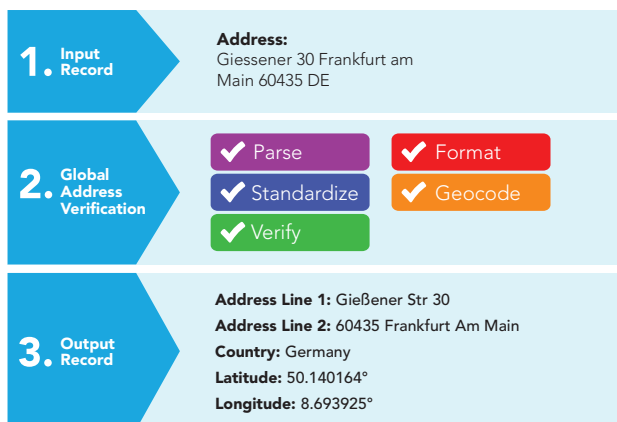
1. Input Record

Address:
Giessener 30 Frankfurt am Main 60435 DE

2. Global Address Verification

Parse
Format
Standardize
Geocode
Verify

3. Output Record

Address Line 1: Gießener Str 30
Address Line 2: 60435 Frankfurt Am Main
Country: Germany
Latitude: 50.140164°
Longitude: 8.693925°